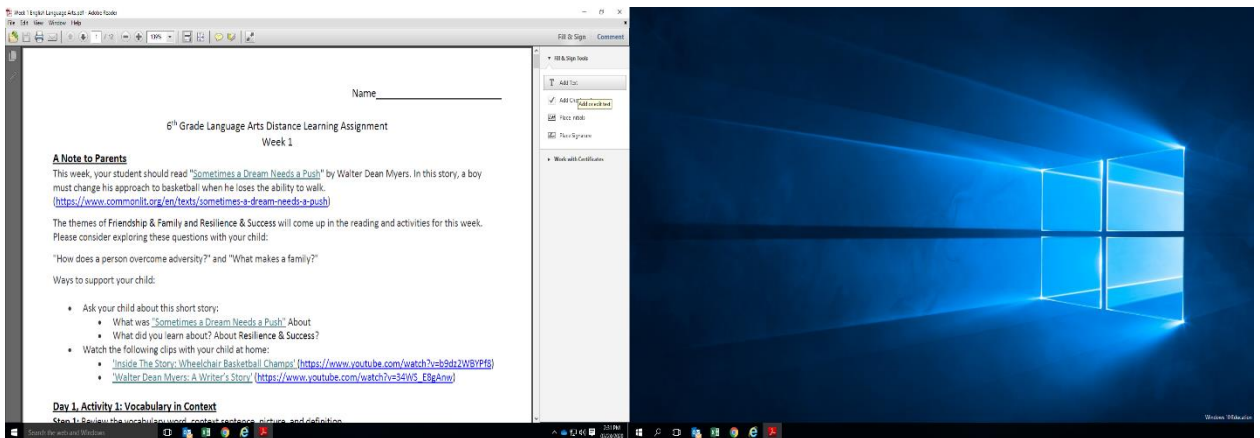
Week 1 English Language Arts.pdf - Adobe Reader
File Edit View Window Help
1 / 9 135%
Fill & Sign Comment

Name___________________

6th Grade Language Arts Distance Learning Assignment
Week 1

A Note to Parents
This week, your student should read "Sometimes a Dream Needs a Push" by Walter Dean Myers. In this story, a boy must change his approach to basketball when he loses the ability to walk. (https://www.commonlit.org/en/texts/sometimes-a-dream-needs-a-push)

The themes of Friendship & Family and Resilience & Success will come up in the reading and activities for this week. Please consider exploring these questions with your child:

"How does a person overcome adversity?" and "What makes a family?"

Ways to support your child:

• Ask your child about this short story:
• What was "Sometimes a Dream Needs a Push" About
• What did you learn about? About Resilience & Success?
• Watch the following clips with your child at home:
• 'Inside The Story: Wheelchair Basketball Champs' (https://www.youtube.com/watch?v=b9dz2WBYPf8)
• 'Walter Dean Myers: A Writer's Story' (https://www.youtube.com/watch?v=34WS_E8gAnw)

Day 1, Activity 1: Vocabulary in Context
Step 1: Review the vocabulary word, context sentence, picture, and definition

Fill & Sign Tools
Add Text
Add Checkmark
Add checkmark
Place Initials
Place Signature
Work with Certificates

Search the web and Windows
2:51 PM
Windows 10 Education